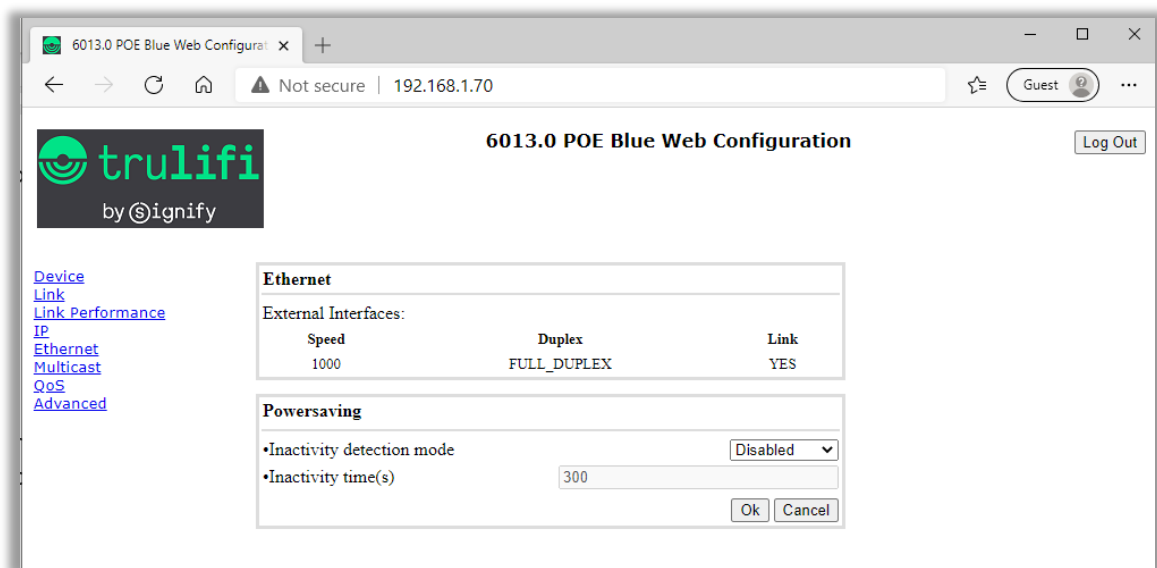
6013.0 POE Blue Web Configurat ×

Not secure | 192.168.1.70

Guest

trulifi
by signify

6013.0 POE Blue Web Configuration

Log Out

Device
Link
Link Performance
IP
Ethernet
Multicast
QoS
Advanced

Ethernet

External Interfaces:

| Speed | Duplex | Link |
|---|---|---|
| 1000 | FULL_DUPLEX | YES |

Powersaving

•Inactivity detection mode Disabled

•Inactivity time(s) 300

Ok Cancel